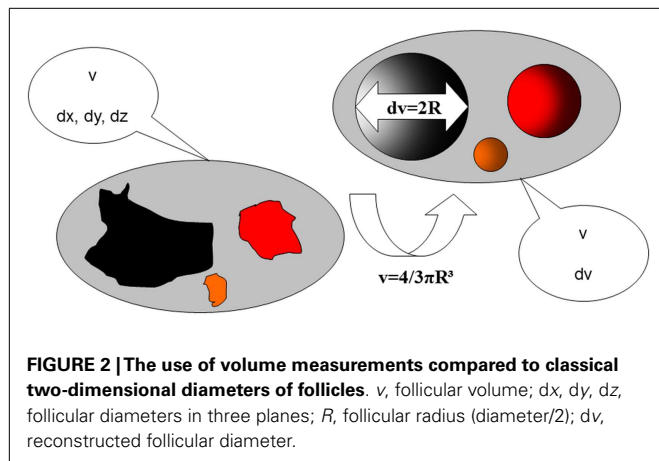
v

dx, dy, dz

dv=2R

v

dv

v=4/3πR³

**FIGURE 2 | The use of volume measurements compared to classical two-dimensional diameters of follicles**. *v*, follicular volume; d*x*, d*y*, d*z*, follicular diameters in three planes; *R*, follicular radius (diameter/2); d*v*, reconstructed follicular diameter.